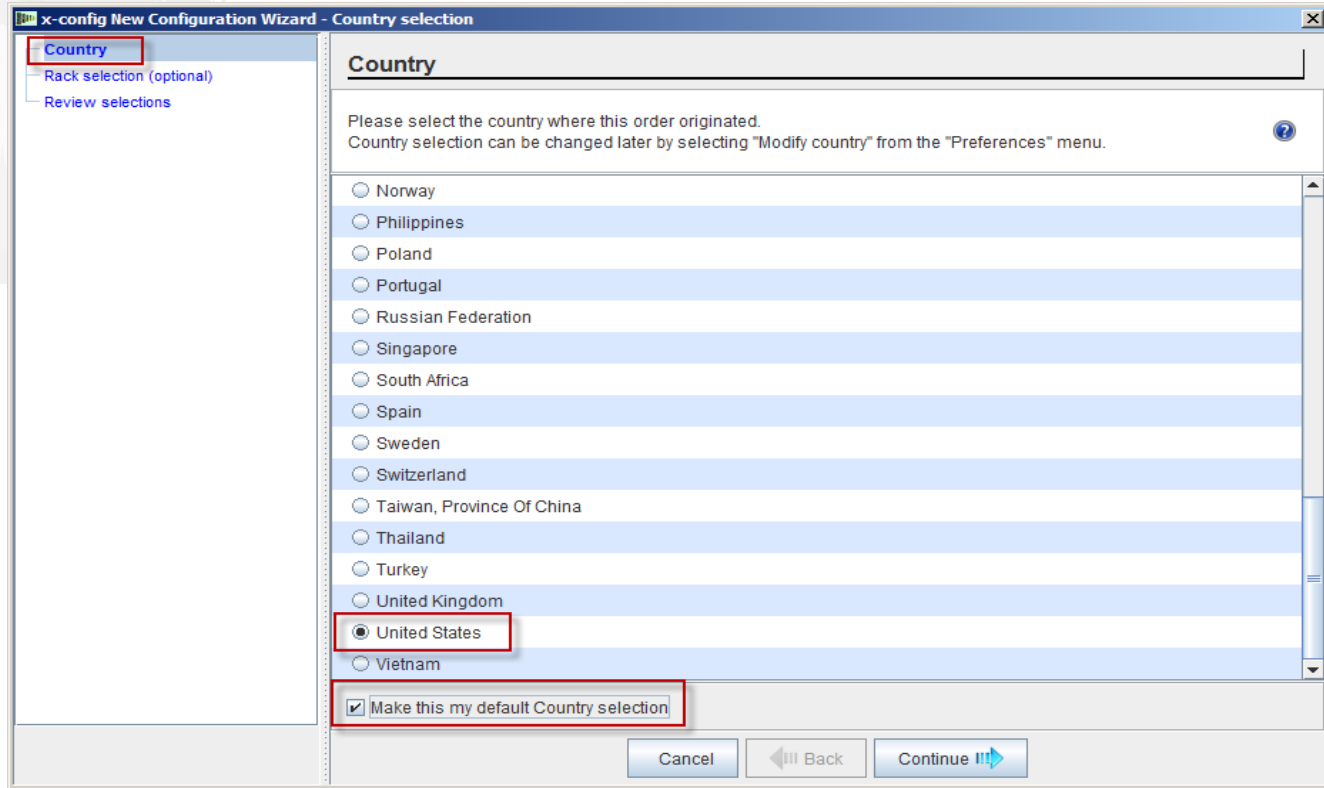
x-config New Configuration Wizard - Country selection

Country
Rack selection (optional)
Review selections

Country

Please select the country where this order originated.
Country selection can be changed later by selecting "Modify country" from the "Preferences" menu.

Norway
Philippines
Poland
Portugal
Russian Federation
Singapore
South Africa
Spain
Sweden
Switzerland
Taiwan, Province Of China
Thailand
Turkey
United Kingdom
United States
Vietnam

Make this my default Country selection

Cancel
Back
Continue